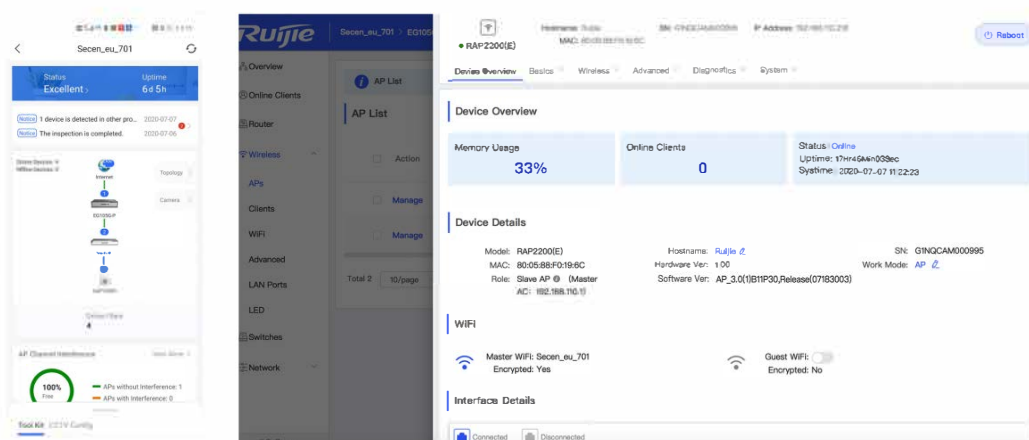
Secen_eu_701

Status
Excellent

Uptime
6d 5h

Notice 1 device is detected in other pro... 2020-07-07
Notice The inspection is completed. 2020-07-06

Topology

Camera

Internet

EG105G-P

RAP2200

AP Channel Interference

100%
Free

APs without Interference: 1
APs with Interference: 0

Tool Kit

Ruijie

Secen_eu_701 > EG105

Overview
Online Clients
Router
Wireless
APs
Clients
WiFi
Advanced
LAN Ports
LED
Switches
Network

AP List

AP List

Action

Manage

Manage

Total 2 10/page

RAP2200(E)

Hostname: Ruijie
MAC: 80:05:88:F0:19:6C
SN: G1NQCAM000995
IP Address: 192.168.110.218

Reboot

Device Overview Basics Wireless Advanced Diagnostics System

Device Overview

Memory Usage
33%

Online Clients
0

Status: Online
Uptime: 17Hr45Min03Sec
Systime: 2020-07-07 11:22:23

Device Details

Model: RAP2200(E)
MAC: 80:05:88:F0:19:6C
Role: Slave AP (Master AC: 192.168.110.1)

Hostname: Ruijie
Hardware Ver: 1.00
Software Ver: AP_3.0(1)B11P30,Release(07183003)

SN: G1NQCAM000995
Work Mode: AP

WIFI

Master WiFi: Secen_eu_701
Encrypted: Yes

Guest WiFi:
Encrypted: No

Interface Details

Connected
Disconnected